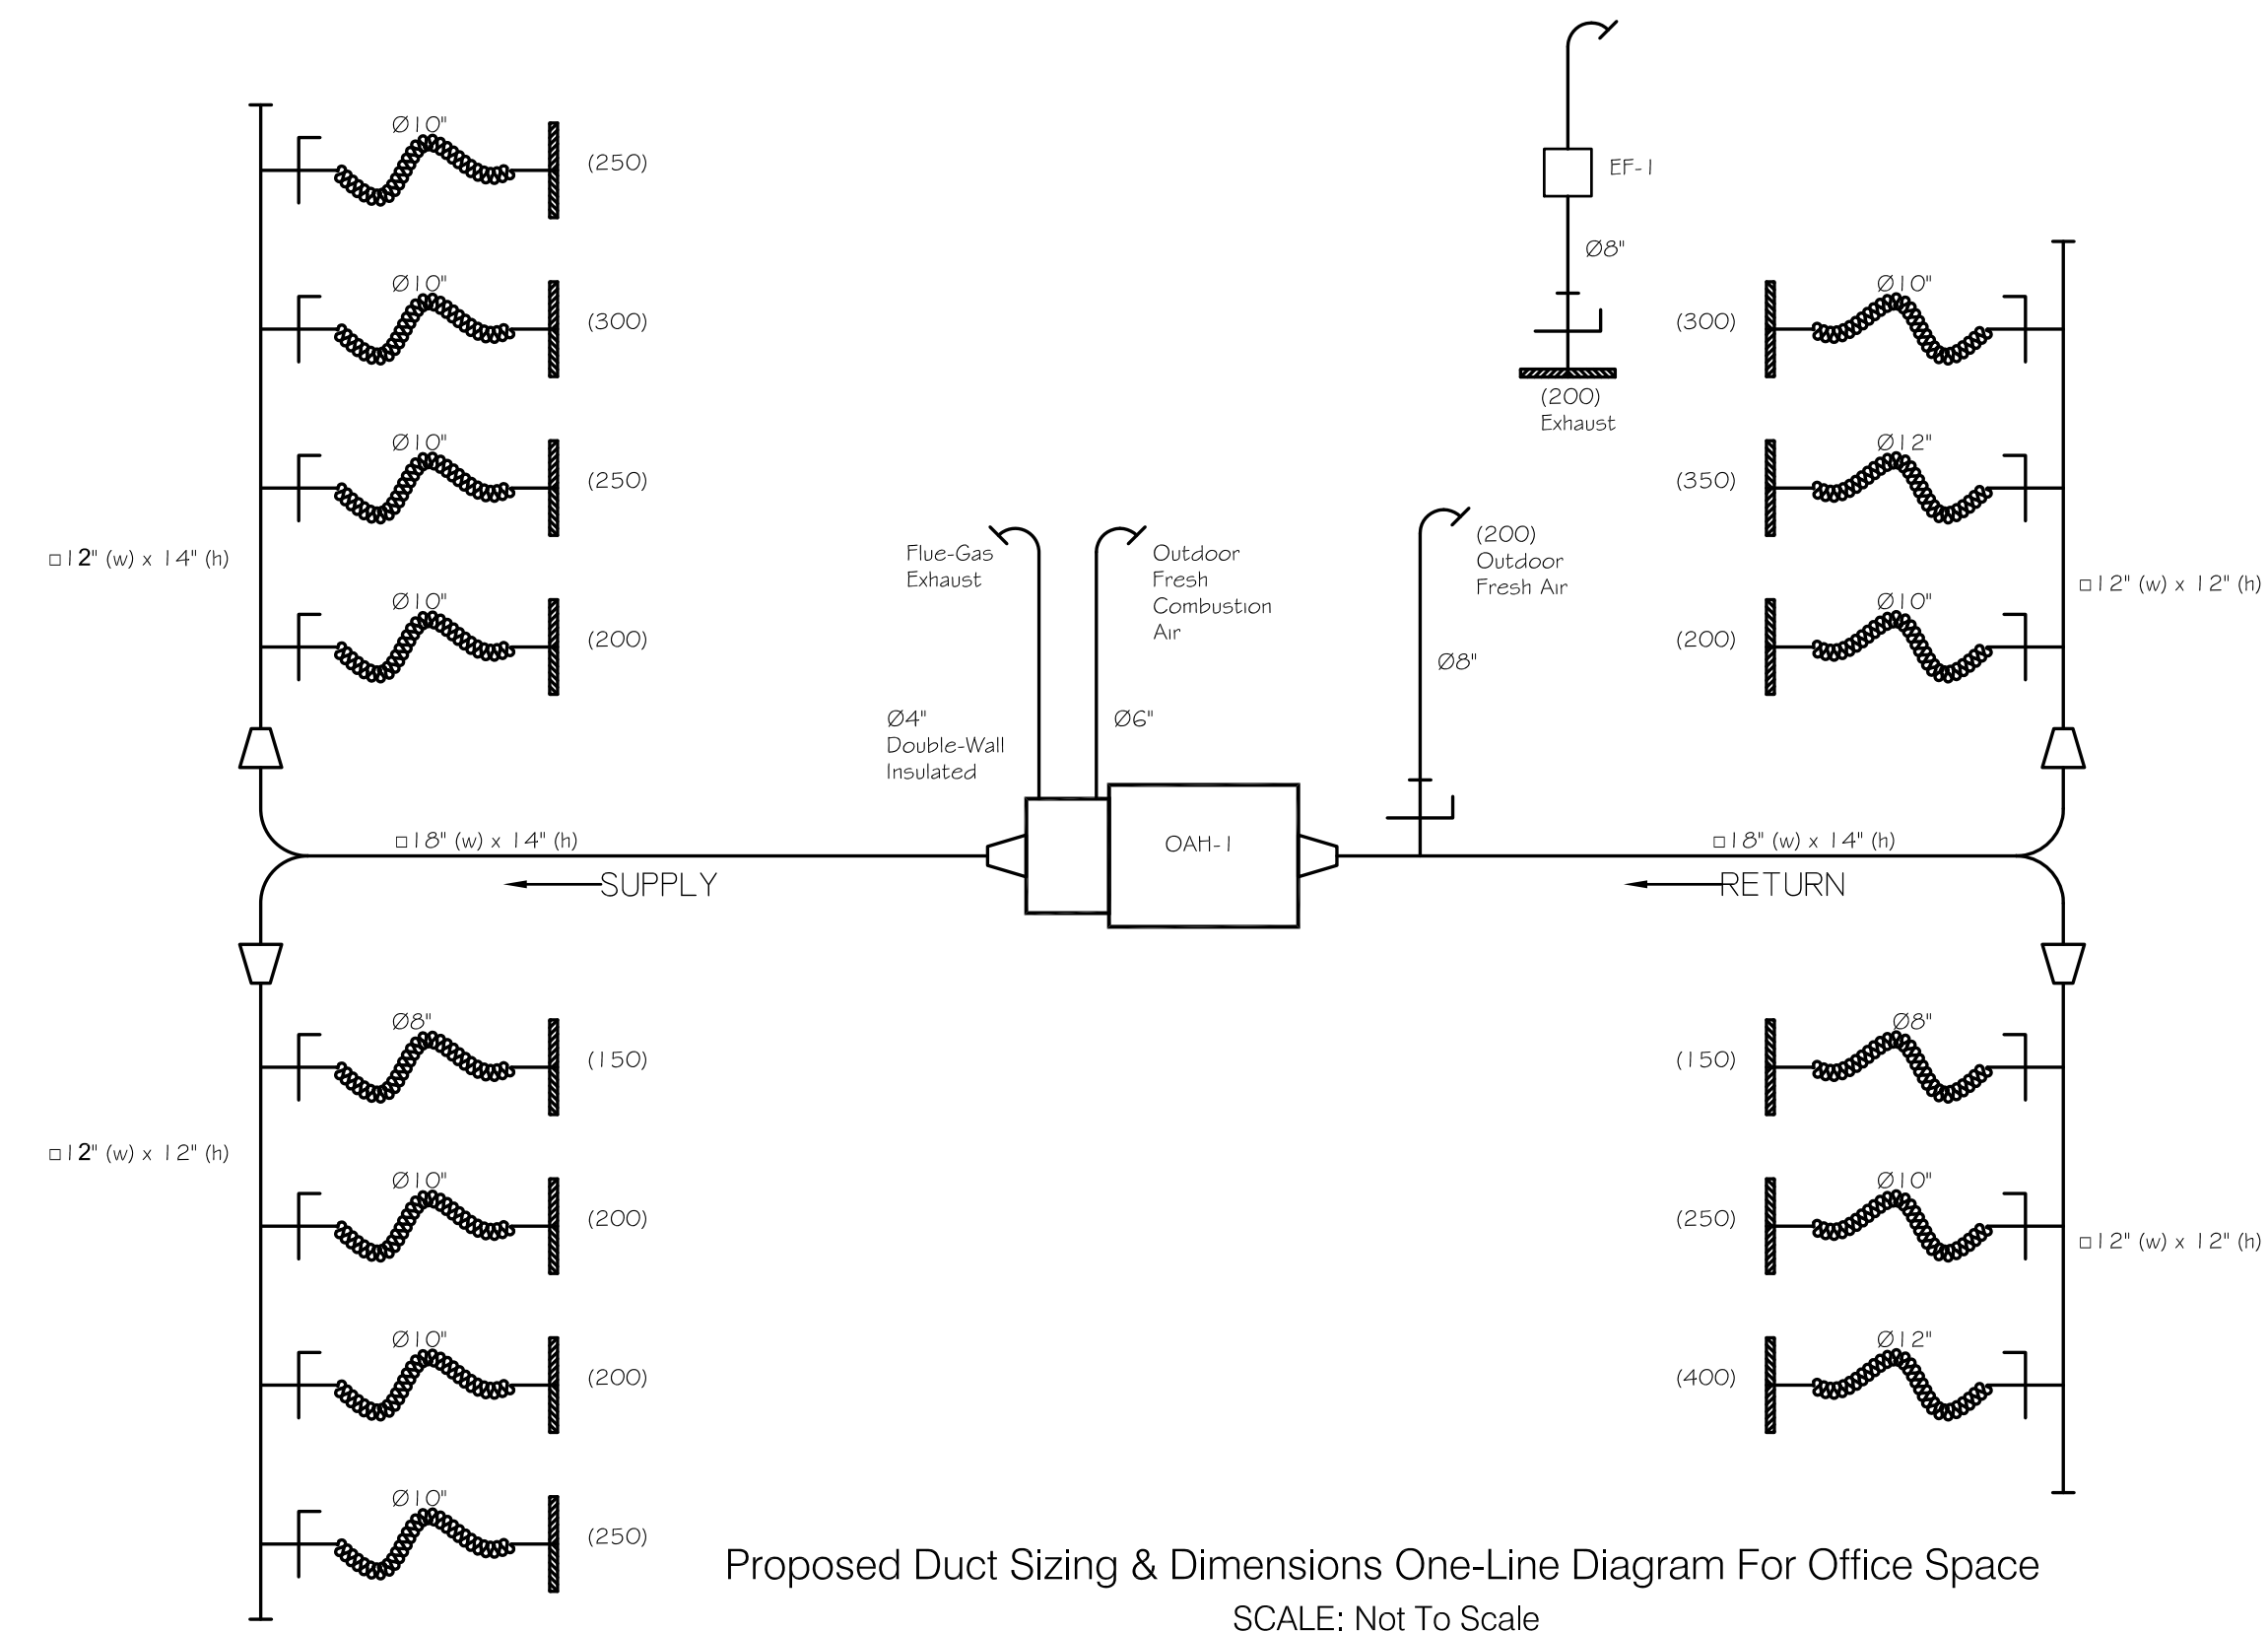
Ø10"
(250)

Ø10"
(300)

Ø10"
(250)

□12" (w) x 14" (h)

Ø10"
(200)

EF-1

Ø8"

(200)
Exhaust

Ø10"
(300)

Ø12"
(350)

Ø10"
(200)

□12" (w) x 12" (h)

Flue-Gas
Exhaust

Outdoor
Fresh
Combustion
Air

(200)
Outdoor
Fresh Air

Ø8"

Ø4"
Double-Wall
Insulated

Ø6"

□18" (w) x 14" (h)

OAH-1

□18" (w) x 14" (h)

SUPPLY

RETURN

Ø8"
(150)

□12" (w) x 12" (h)

Ø10"
(200)

Ø10"
(200)

Ø10"
(250)

Ø8"
(150)

Ø10"
(250)

□12" (w) x 12" (h)

Ø12"
(400)

Proposed Duct Sizing & Dimensions One-Line Diagram For Office Space
SCALE: Not To Scale